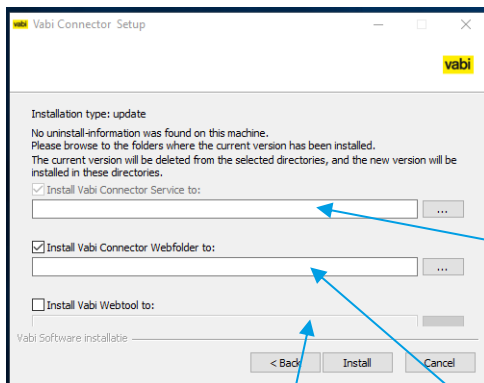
vabi Vabi Connector Setup

vabi

Installation type: update

No uninstall-information was found on this machine.
Please browse to the folders where the current version has been installed.
The current version will be deleted from the selected directories, and the new version will be installed in these directories.

Install Vabi Connector Service to:

...

Install Vabi Connector Webfolder to:

...

Install Vabi Webtool to:

Vabi Software installatie

< Back Install Cancel